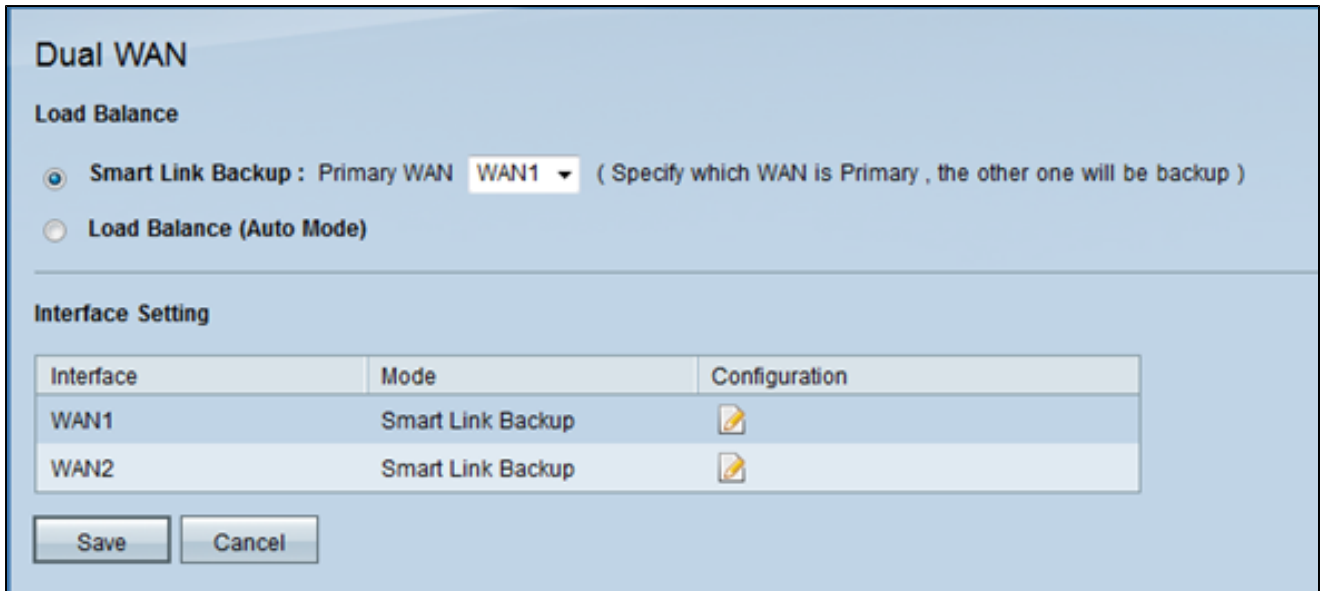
Dual WAN

Load Balance

Smart Link Backup : Primary WAN WAN1 ( Specify which WAN is Primary , the other one will be backup )

Load Balance (Auto Mode)

Interface Setting

| Interface | Mode | Configuration |
|---|---|---|
| WAN1 | Smart Link Backup | |
| WAN2 | Smart Link Backup | |

Save Cancel